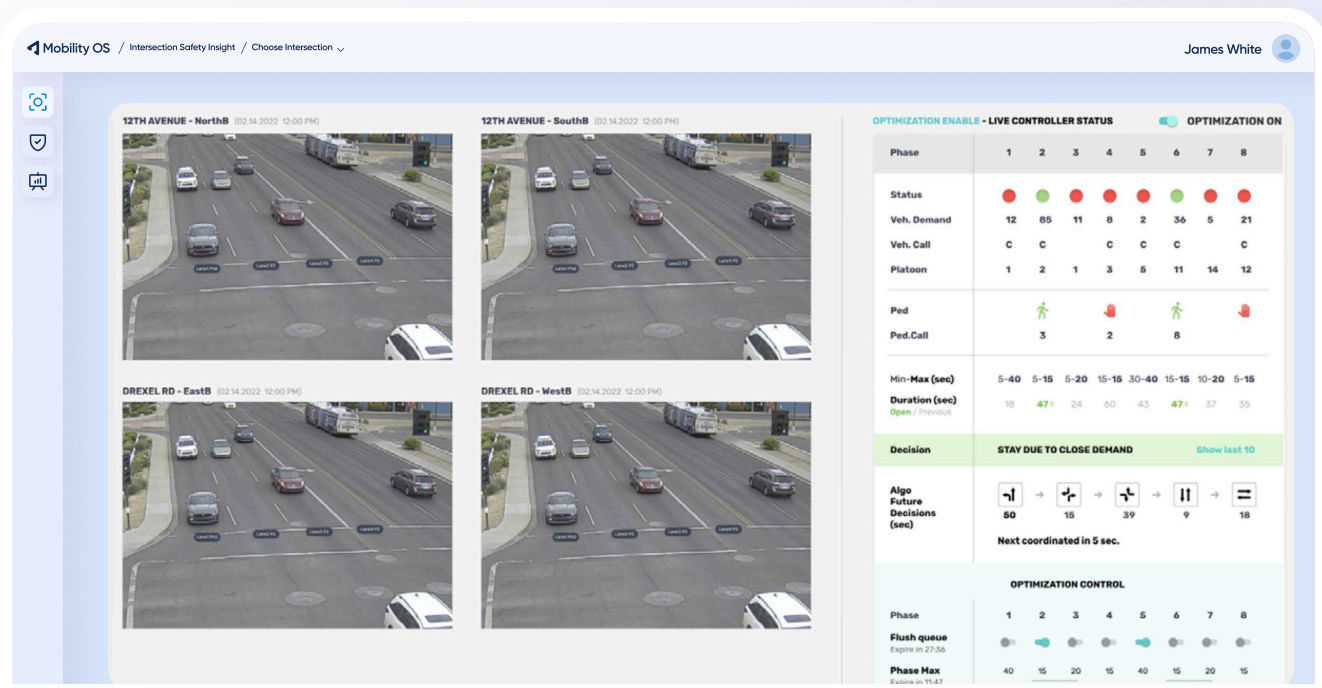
Mobility OS / Intersection Safety Insight / Choose Intersection

James White

12TH AVENUE - NorthB (02.14.2022 12:00 PM)

12TH AVENUE - SouthB (02.14.2022 12:00 PM)

DREXEL RD - EastB (02.14.2022 12:00 PM)

DREXEL RD - WestB (02.14.2022 12:00 PM)

OPTIMIZATION ENABLE - LIVE CONTROLLER STATUS

OPTIMIZATION ON

| Phase | 1 | 2 | 3 | 4 | 5 | 6 | 7 | 8 |
|---|---|---|---|---|---|---|---|---|
| Status | | | | | | | | |
| Veh. Demand | 12 | 85 | 11 | 8 | 2 | 36 | 5 | 21 |
| Veh. Call | C | C | | C | C | C | | C |
| Platoon | 1 | 2 | 1 | 3 | 5 | 11 | 14 | 12 |
| Ped | | | | | | | | |
| Ped.Call | | 3 | | 2 | | 8 | | |
| Min-Max (sec) | 5-40 | 5-15 | 5-20 | 15-15 | 30-40 | 15-15 | 10-20 | 5-15 |
| Duration (sec) Open / Previous | 18 | 47 | 24 | 60 | 43 | 47 | 37 | 35 |

Decision STAY DUE TO CLOSE DEMAND Show last 10

Algo Future Decisions (sec) 50 15 39 9 18

Next coordinated in 5 sec.

OPTIMIZATION CONTROL

| Phase | 1 | 2 | 3 | 4 | 5 | 6 | 7 | 8 |
|---|---|---|---|---|---|---|---|---|
| Flush queue Expire in 27:36 | | | | | | | | |
| Phase Max Expire in 11:47 | 40 | 15 | 20 | 15 | 40 | 15 | 20 | 15 |